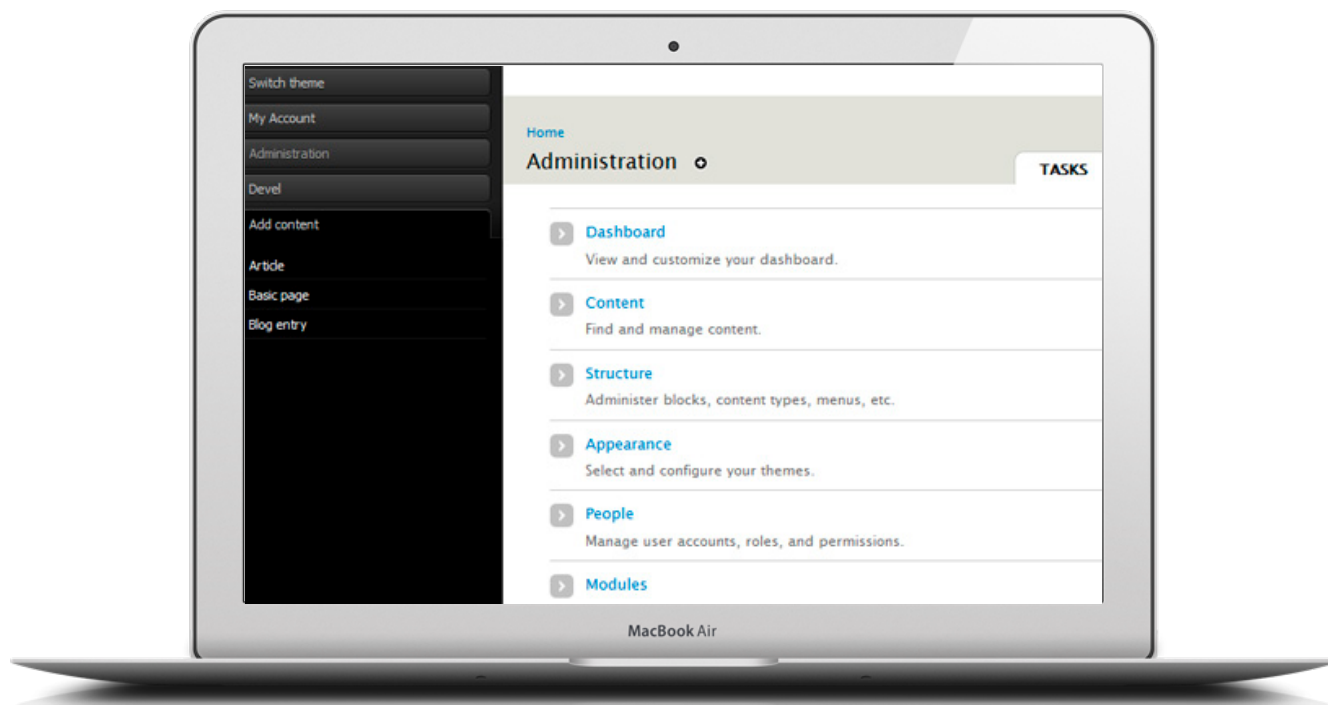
Switch theme
My Account
Administration
Devel
Add content
Article
Basic page
Blog entry

Home
Administration

TASKS

Dashboard
View and customize your dashboard.

Content
Find and manage content.

Structure
Administer blocks, content types, menus, etc.

Appearance
Select and configure your themes.

People
Manage user accounts, roles, and permissions.

Modules

MacBook Air